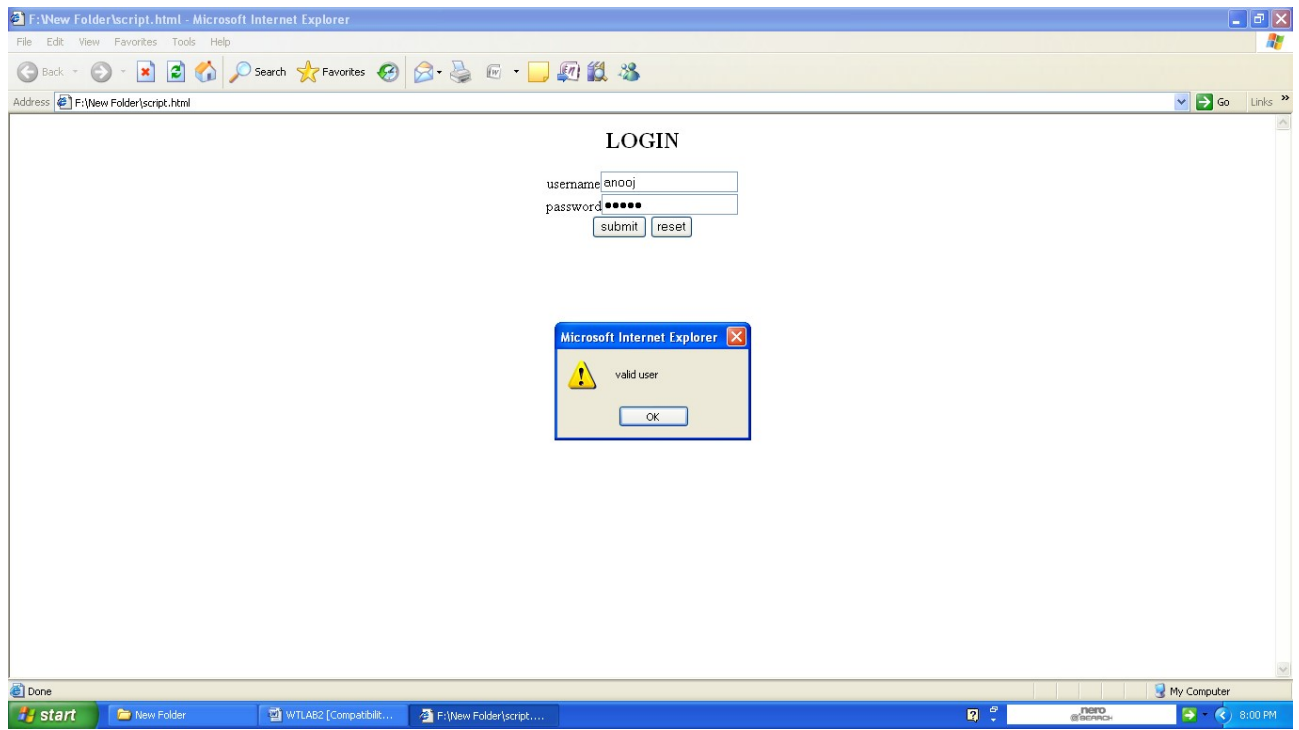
F:\New Folder\script.html - Microsoft Internet Explorer

File Edit View Favorites Tools Help

Back Search Favorites

Address F:\New Folder\script.html

Go Links »

LOGIN

username anooj

password •••••

submit reset

Microsoft Internet Explorer

valid user

OK

Done

My Computer

start New Folder WTLAB2 [Compatibilit... F:\New Folder\script....

nero SEARCH

8:00 PM